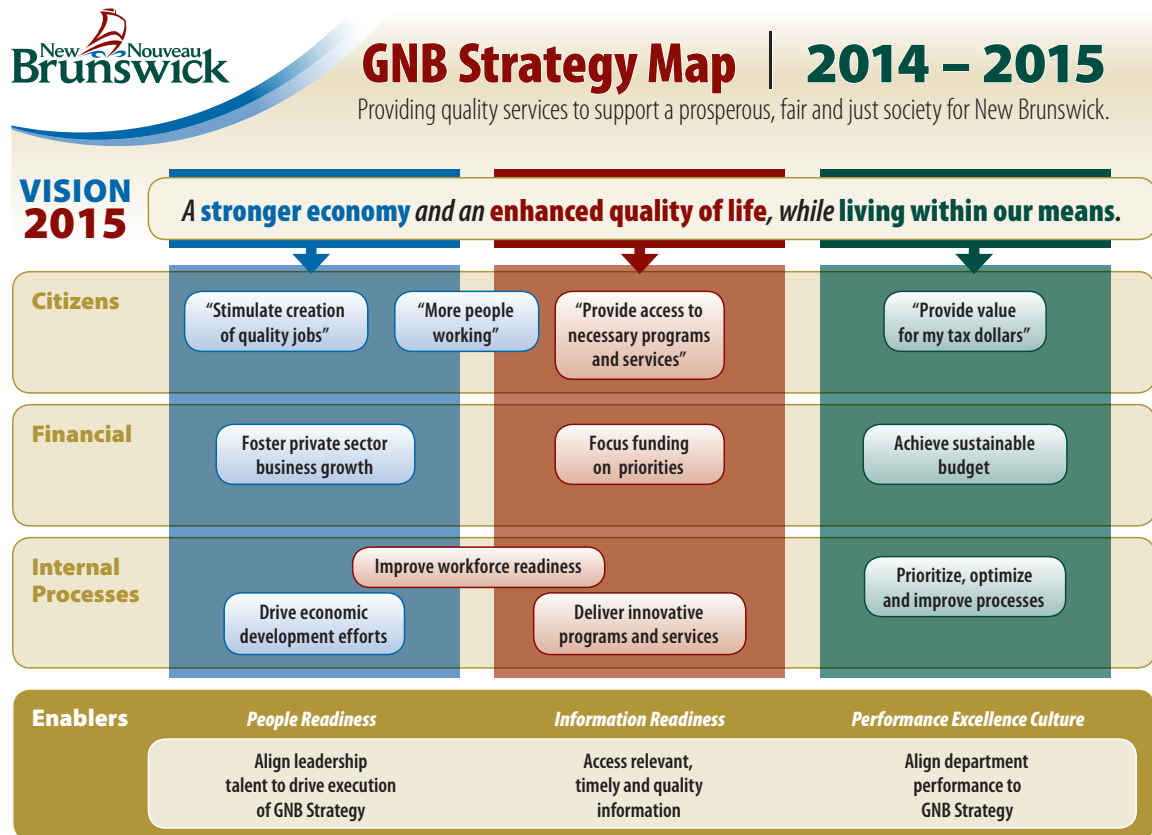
New Nouveau Brunswick

GNB Strategy Map | 2014 – 2015

Providing quality services to support a prosperous, fair and just society for New Brunswick.

VISION 2015

A stronger economy and an enhanced quality of life, while living within our means.

Citizens

“Stimulate creation of quality jobs”

“More people working”

“Provide access to necessary programs and services”

“Provide value for my tax dollars”

Financial

Foster private sector business growth

Focus funding on priorities

Achieve sustainable budget

Internal Processes

Improve workforce readiness

Drive economic development efforts

Deliver innovative programs and services

Prioritize, optimize and improve processes

Enablers

People Readiness

Align leadership talent to drive execution of GNB Strategy

Information Readiness

Access relevant, timely and quality information

Performance Excellence Culture

Align department performance to GNB Strategy